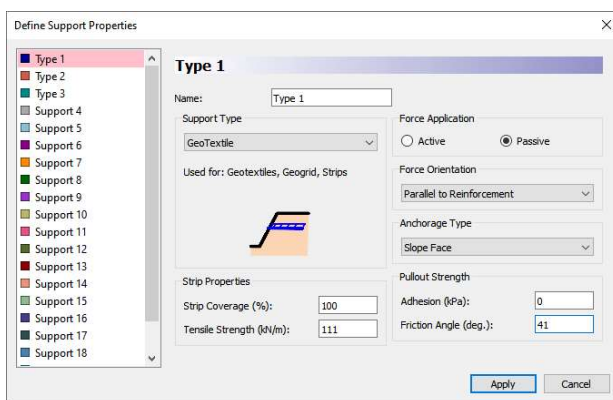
Define Support Properties

Type 1
Type 2
Type 3
Support 4
Support 5
Support 6
Support 7
Support 8
Support 9
Support 10
Support 11
Support 12
Support 13
Support 14
Support 15
Support 16
Support 17
Support 18

Type 1

Name: Type 1

Support Type
GeoTextile
Used for: Geotextiles, Geogrid, Strips

Strip Properties
Strip Coverage (%): 100
Tensile Strength (kN/m): 111

Force Application
Active
Passive

Force Orientation
Parallel to Reinforcement

Anchorage Type
Slope Face

Pullout Strength
Adhesion (kPa): 0
Friction Angle (deg.): 41

Apply
Cancel